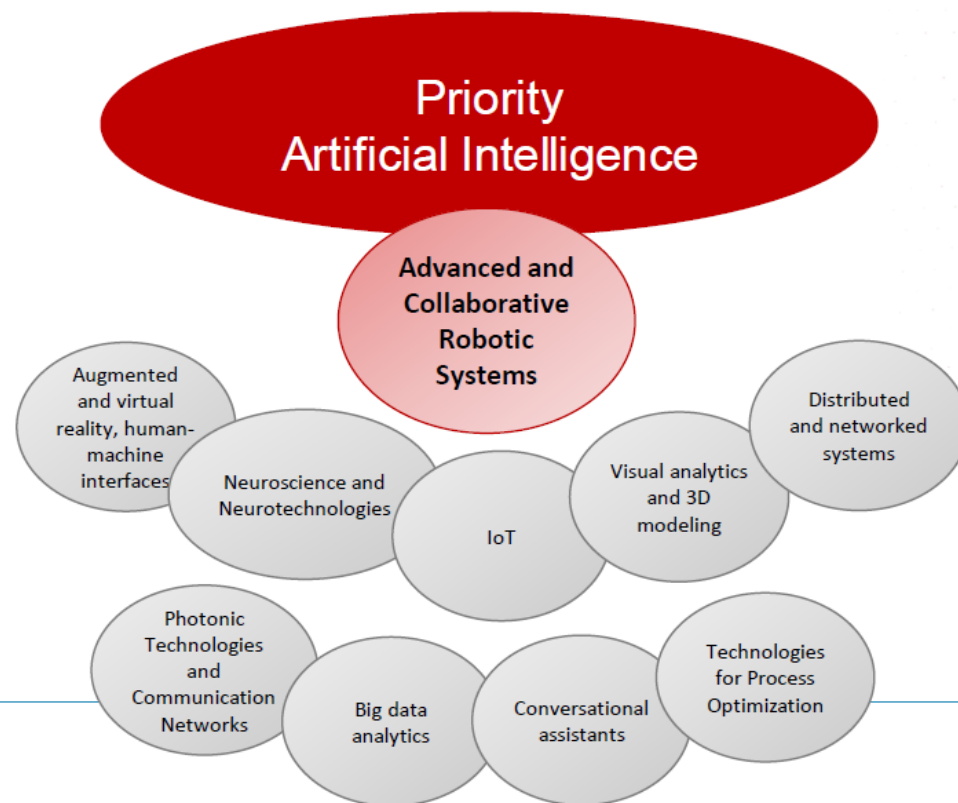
Priority
Artificial Intelligence

Advanced and Collaborative Robotic Systems

Augmented and virtual reality, human-machine interfaces

Neuroscience and Neurotechnologies

IoT

Visual analytics and 3D modeling

Distributed and networked systems

Photonic Technologies and Communication Networks

Big data analytics

Conversational assistants

Technologies for Process Optimization